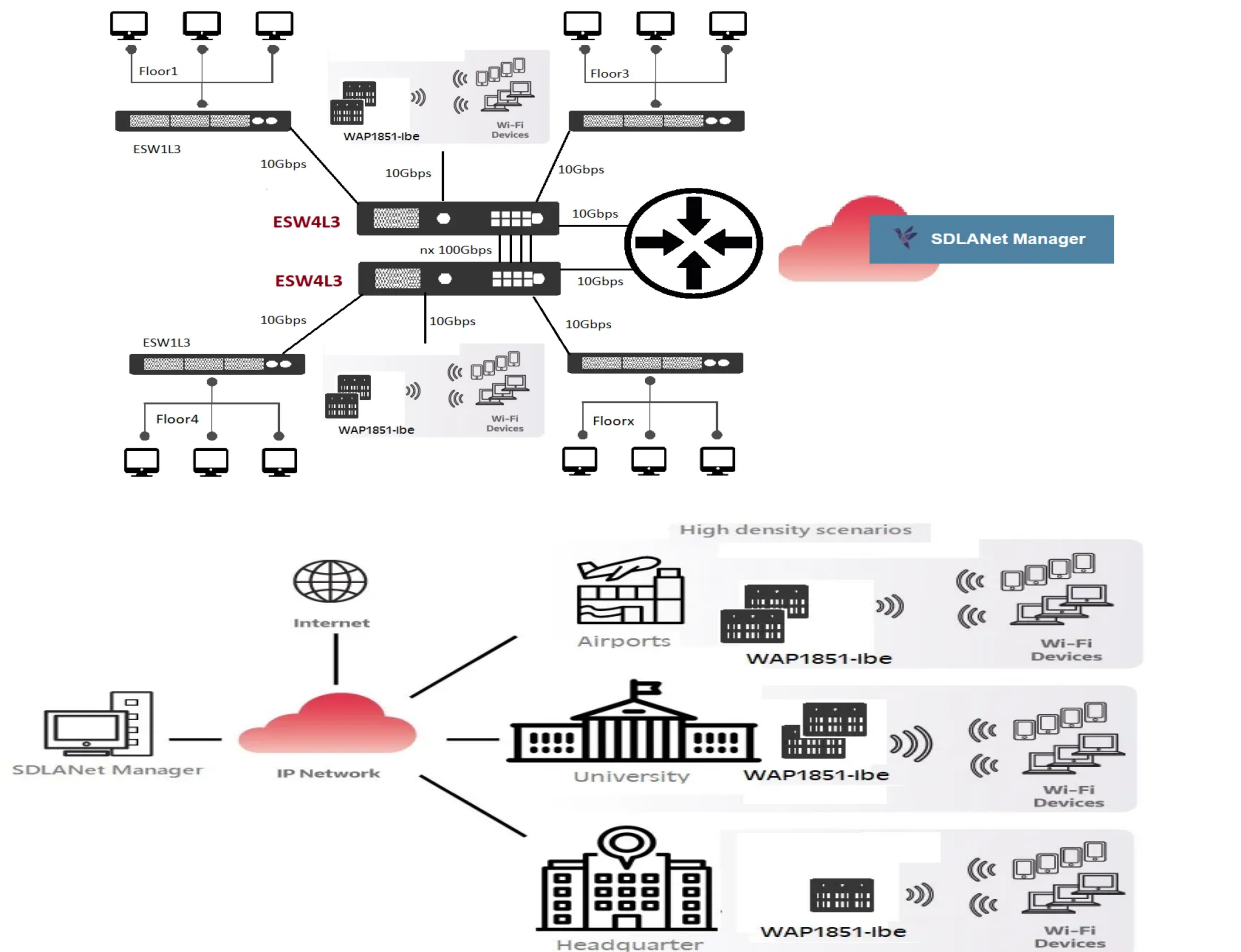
Floor1

WAP1851-Ibe

Wi-Fi Devices

Floor3

ESW1L3

10Gbps

10Gbps

10Gbps

ESW4L3

10Gbps

SDLANet Manager

nx 100Gbps

ESW4L3

10Gbps

10Gbps

10Gbps

10Gbps

ESW1L3

WAP1851-Ibe

Wi-Fi Devices

Floor4

Floorx

High density scenarios

Internet

Airports

WAP1851-Ibe

Wi-Fi Devices

SDLANet Manager

IP Network

University

WAP1851-Ibe

Wi-Fi Devices

Headquarter

WAP1851-Ibe

Wi-Fi Devices